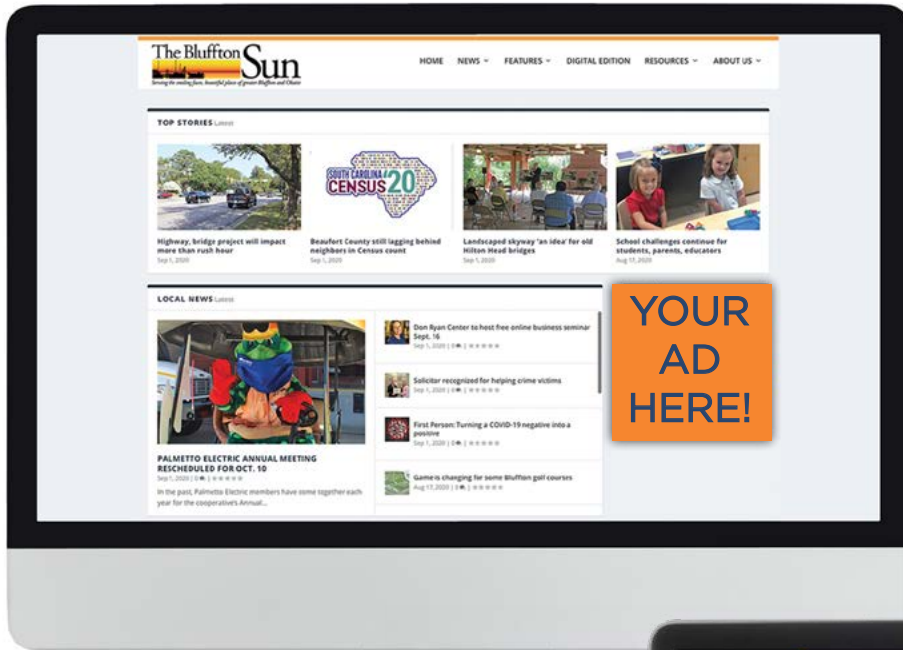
The Bluffton Sun

Serving the smiling faces, beautiful places of greater Bluffton and Okatie

HOME NEWS FEATURES DIGITAL EDITION RESOURCES ABOUT US

TOP STORIES Latest

Highway, bridge project will impact more than rush hour
Sep 1, 2020

SOUTH CAROLINA CENSUS 20

Beaufort County still lagging behind neighbors in Census count
Sep 1, 2020

Landscaped skyway 'an idea' for old Hilton Head bridges
Sep 1, 2020

School challenges continue for students, parents, educators
Aug 17, 2020

LOCAL NEWS Latest

PALMETTO ELECTRIC ANNUAL MEETING RESCHEDULED FOR OCT. 10
Sep 1, 2020 | 0

In the past, Palmetto Electric members have come together each year for the cooperative's Annual...

Don Ryan Center to host free online business seminar Sept. 16
Sep 1, 2020 | 0

Solicitor recognized for helping crime victims
Sep 1, 2020 | 0

First Person: Turning a COVID-19 negative into a positive
Sep 1, 2020 | 0

Game is changing for some Bluffton golf courses
Aug 17, 2020 | 3

YOUR AD HERE!